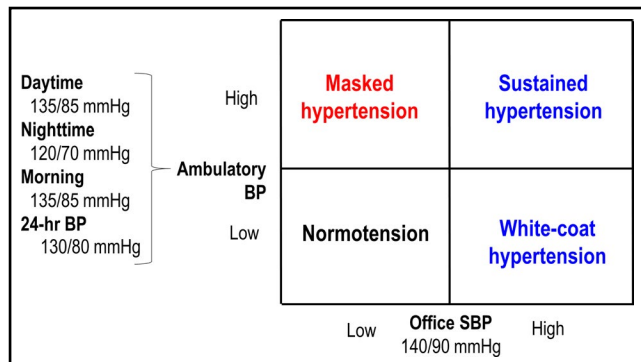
Daytime
135/85 mmHg
Nighttime
120/70 mmHg
Morning
135/85 mmHg
24-hr BP
130/80 mmHg

Ambulatory BP

High

Low

| Masked hypertension | Sustained hypertension |
|---|---|
| Normotension | White-coat hypertension |

Low

Office SBP
140/90 mmHg

High